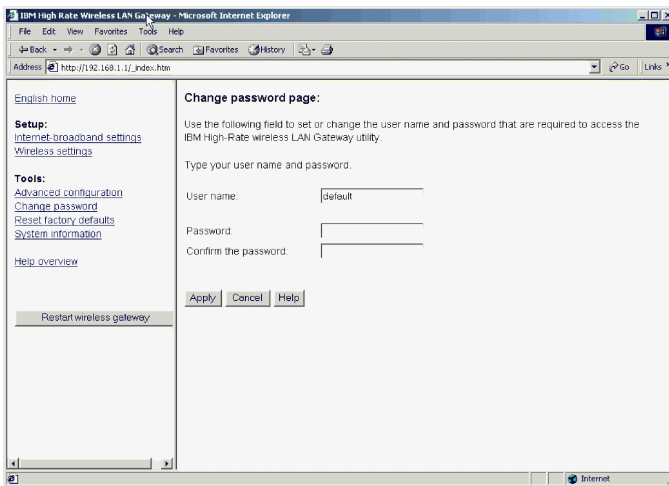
IBM High Rate Wireless LAN Gateway - Microsoft Internet Explorer

File Edit View Favorites Tools Help

Back Search Favorites History

Address http://192.168.1.1/_index.htm

Go Links

English home

Setup:
Internet-broadband settings
Wireless settings

Tools:
Advanced configuration
Change password
Reset factory defaults
System information

Help overview

Restart wireless gateway

Change password page:

Use the following field to set or change the user name and password that are required to access the IBM High-Rate wireless LAN Gateway utility.

Type your user name and password.

User name: default

Password:

Confirm the password:

Apply Cancel Help

Internet